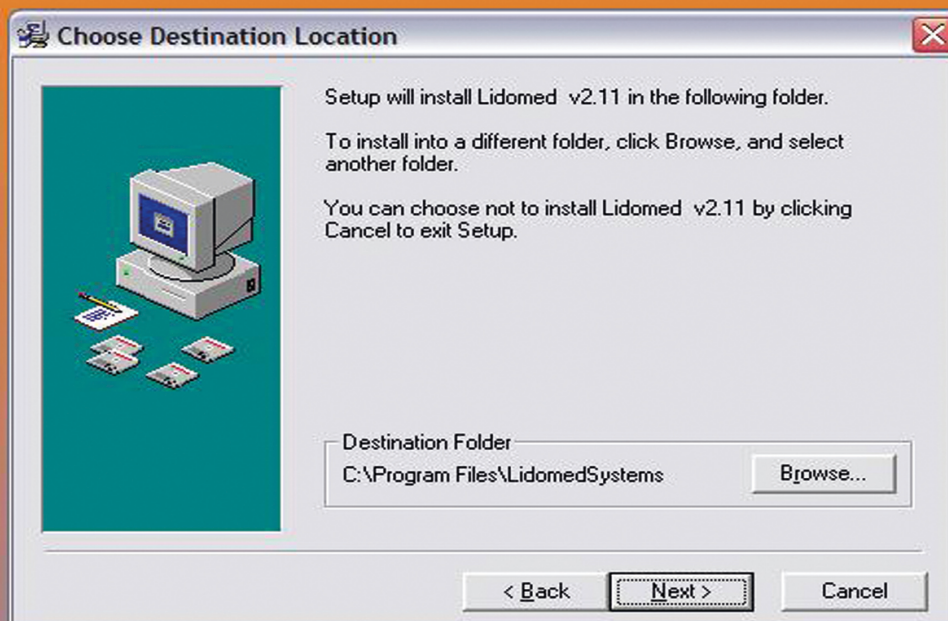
Choose Destination Location

Setup will install Lidomed v2.11 in the following folder.

To install into a different folder, click Browse, and select another folder.

You can choose not to install Lidomed v2.11 by clicking Cancel to exit Setup.

Destination Folder

C:\Program Files\LidomedSystems

Browse...

< Back

Next >

Cancel